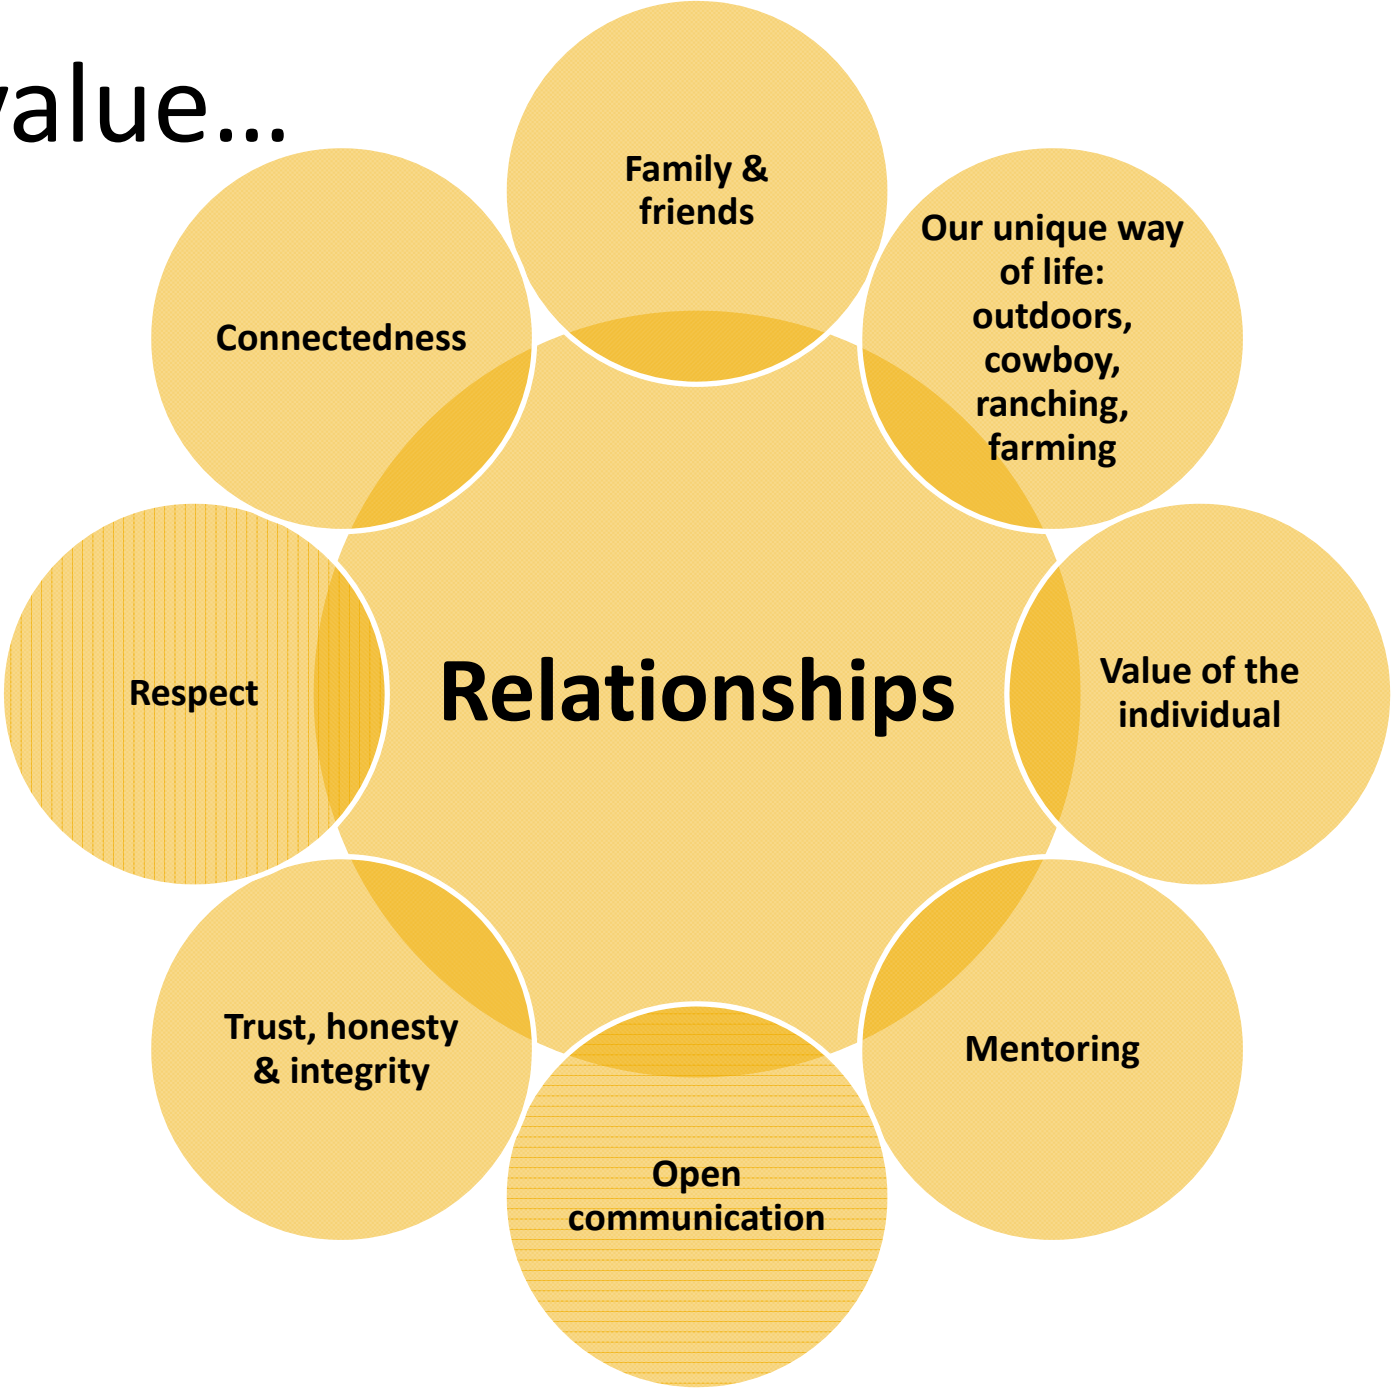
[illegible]alue…

Family & friends

Our unique way of life: outdoors, cowboy, ranching, farming

Value of the individual

Mentoring

Open communication

Trust, honesty & integrity

Respect

Connectedness

Relationships